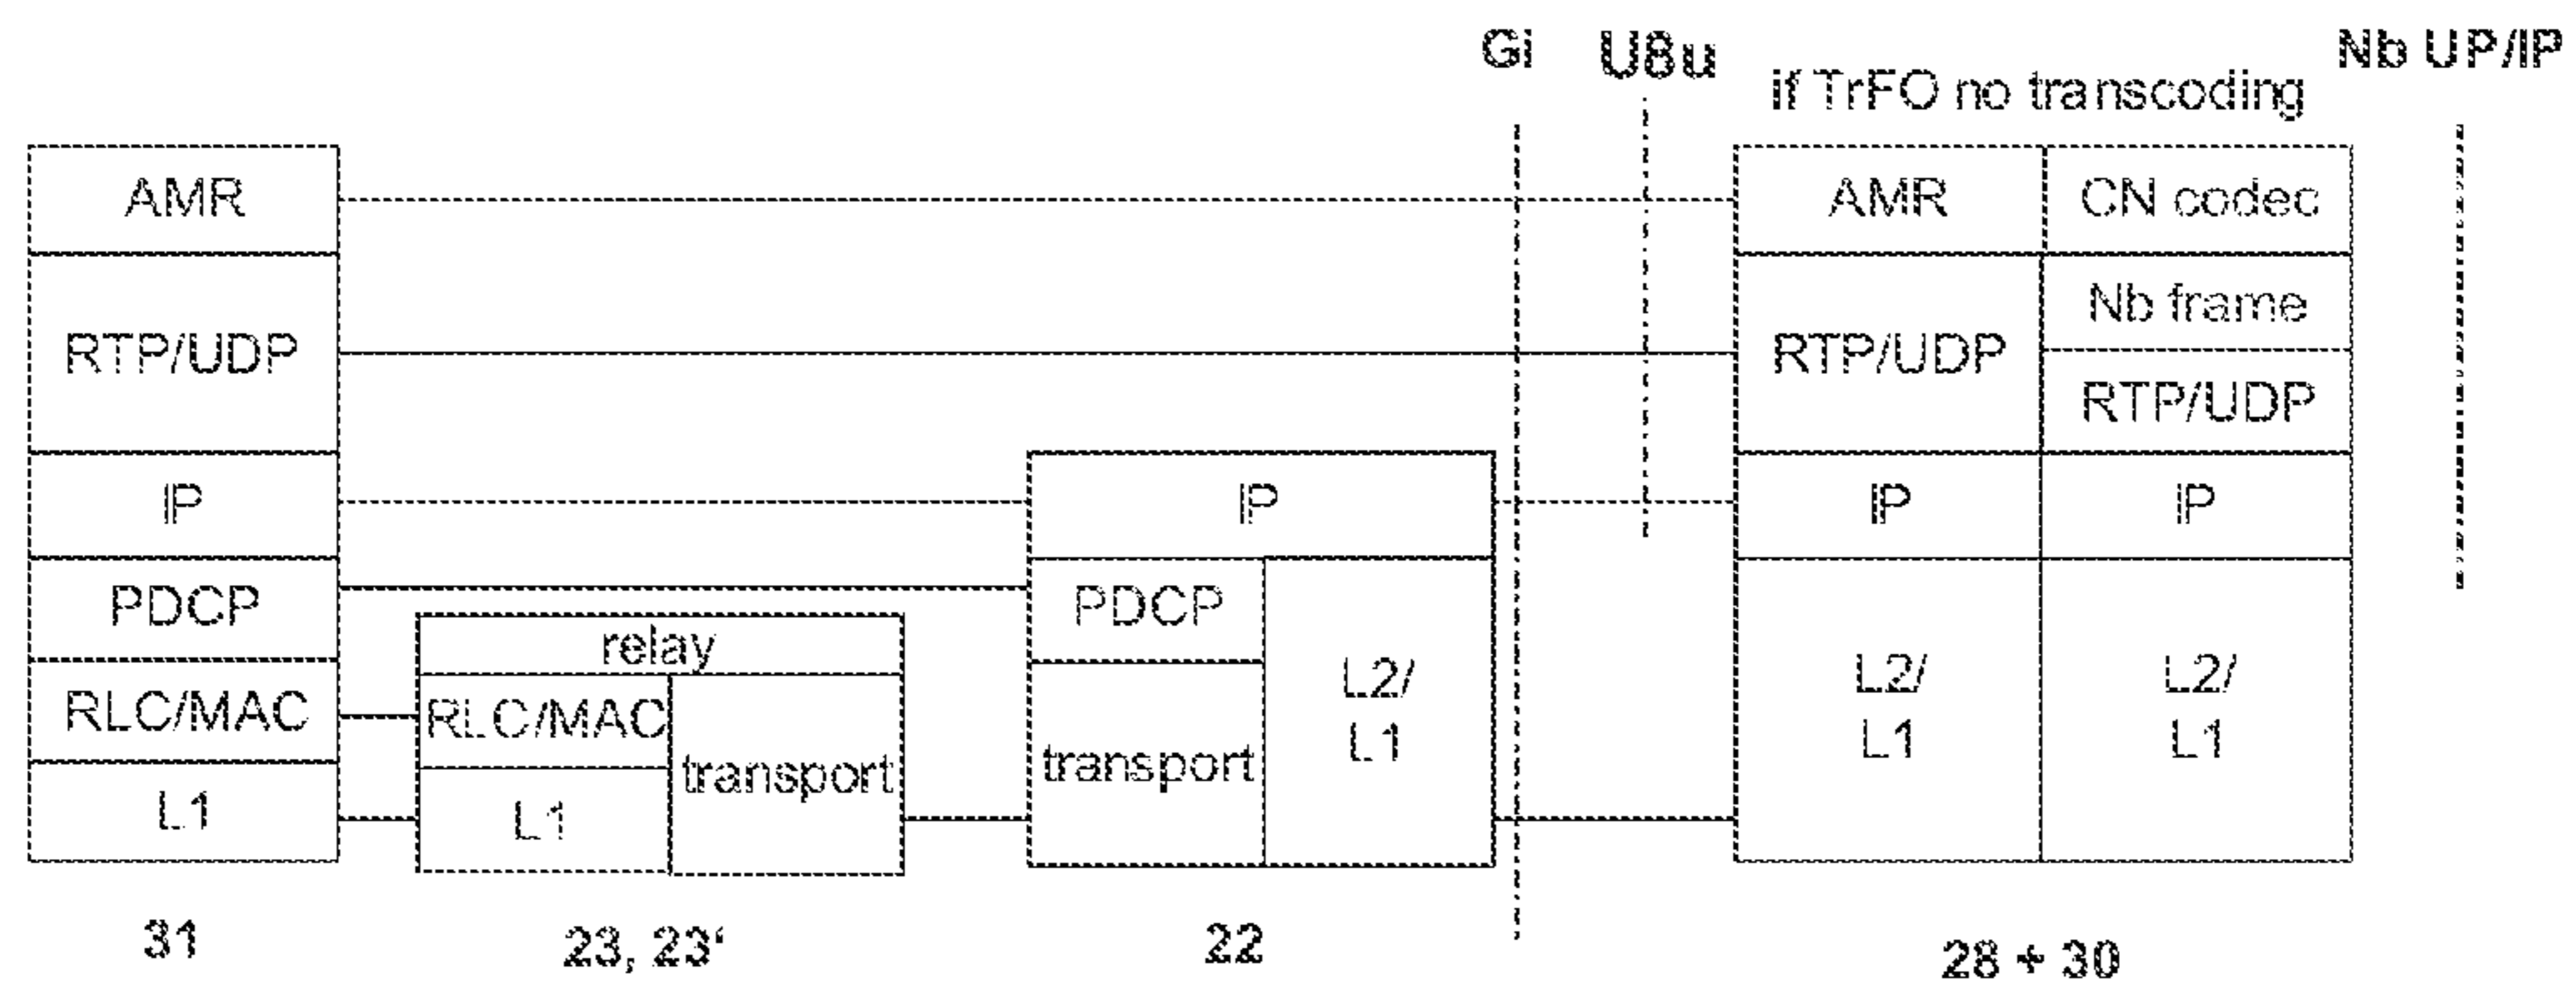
Gi U8u Nb UP/IP
if TrFO no transcoding

AMR
RTP/UDP
IP
PDCP
RLC/MAC
L1

relay
RLC/MAC
L1
transport

IP
PDCP
transport
L2/
L1

AMR
RTP/UDP
IP
L2/
L1

CN codec
Nb frame
RTP/UDP
IP
L2/
L1

31
23, 23'
22
28 + 30